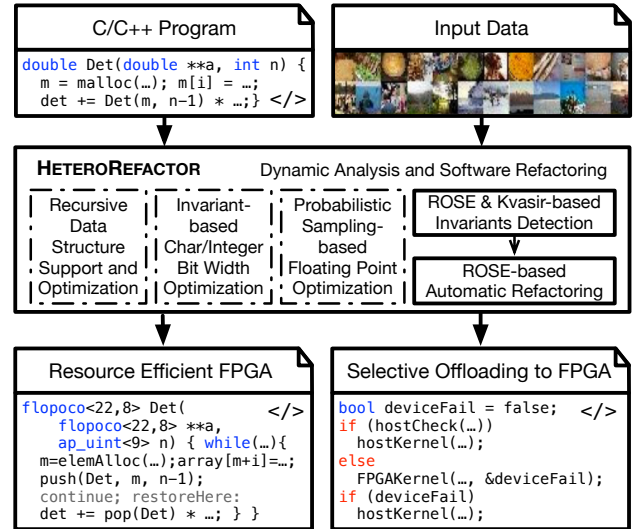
C/C++ Program

double Det(double **a, int n) {
  m = malloc(…); m[i] = …;
  det += Det(m, n−1) * …;} </>

Input Data

HETEROREFACTOR Dynamic Analysis and Software Refactoring

Recursive Data Structure Support and Optimization

Invariant-based Char/Integer Bit Width Optimization

Probabilistic Sampling-based Floating Point Optimization

ROSE & Kvasir-based Invariants Detection

ROSE-based Automatic Refactoring

Resource Efficient FPGA

flopoco<22,8> Det(
    flopoco<22,8> **a,
    ap_uint<9> n) { while(…){
  m=elemAlloc(…);array[m+i]=…;
  push(Det, m, n−1);
  continue; restoreHere:
  det += pop(Det) * …; } }
</>

Selective Offloading to FPGA

bool deviceFail = false;
if (hostCheck(…))
  hostKernel(…);
else
  FPGAKernel(…, &deviceFail);
if (deviceFail)
  hostKernel(…);
</>